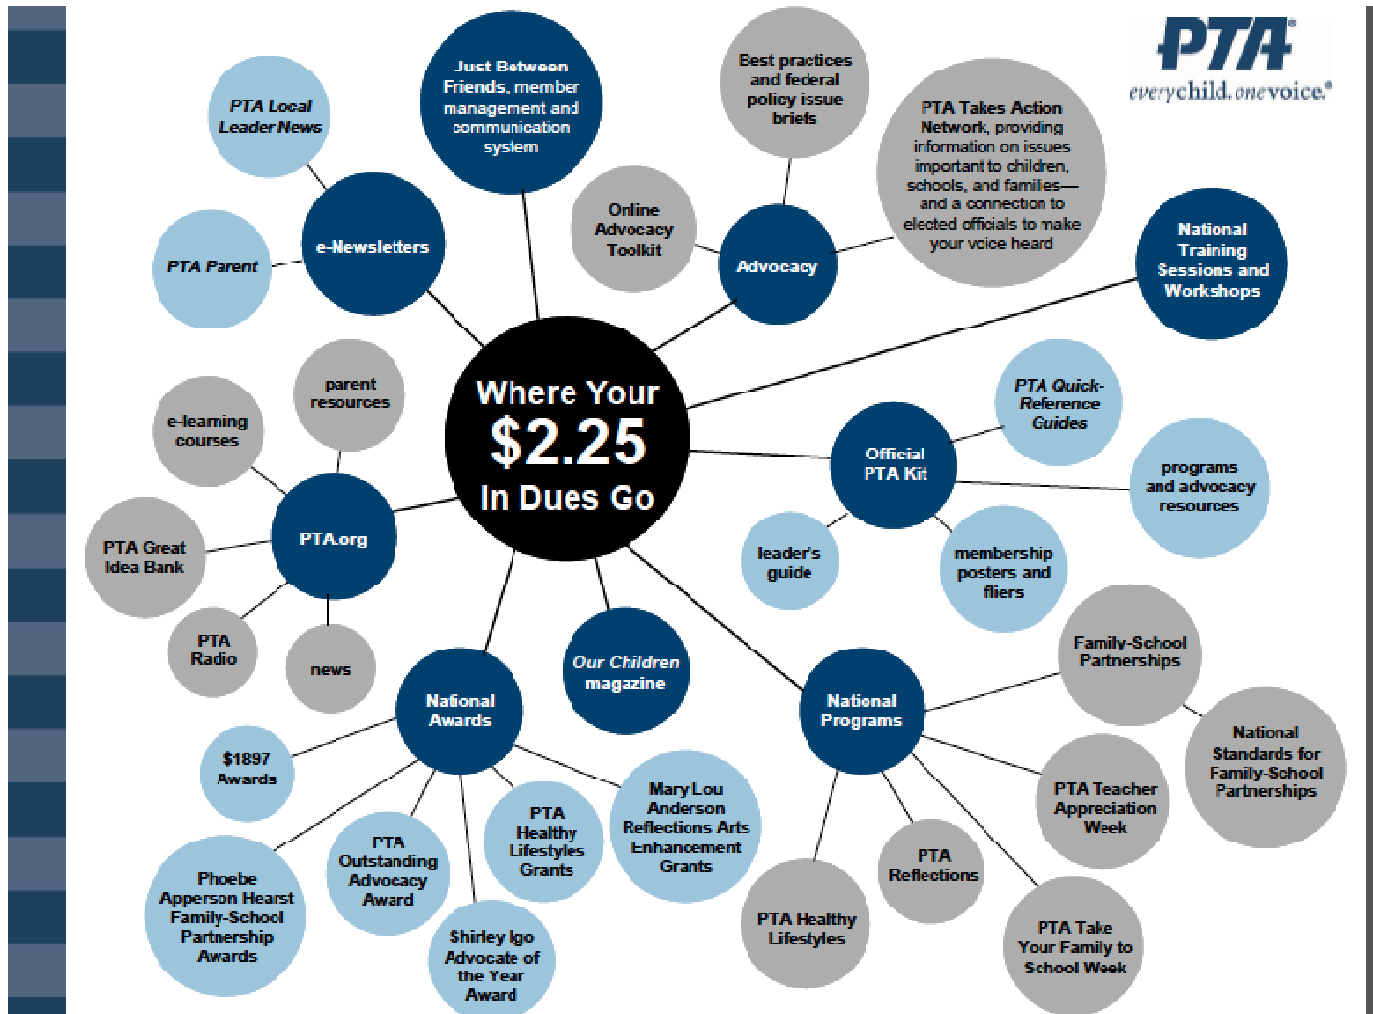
PTA®
everychild.onevoice.®

Where Your $2.25 In Dues Go

e-Newsletters

PTA Local Leader News

PTA Parent

Just Between Friends, member management and communication system

Advocacy

Best practices and federal policy issue briefs

Online Advocacy Toolkit

PTA Takes Action Network, providing information on issues important to children, schools, and familes—and a connection to elected officials to make your voice heard

National Training Sessions and Workshops

Official PTA Kit

PTA Quick-Reference Guides

programs and advocacy resources

leader's guide

membership posters and fliers

PTA.org

parent resources

e-learning courses

PTA Great Idea Bank

PTA Radio

news

Our Children magazine

National Awards

$1897 Awards

Phoebe Apperson Hearst Family-School Partnership Awards

PTA Outstanding Advocacy Award

Shirley Igo Advocate of the Year Award

PTA Healthy Lifestyles Grants

Mary Lou Anderson Reflections Arts Enhancement Grants

National Programs

Family-School Partnerships

National Standards for Family-School Partnerships

PTA Teacher Appreciation Week

PTA Reflections

PTA Healthy Lifestyles

PTA Take Your Family to School Week